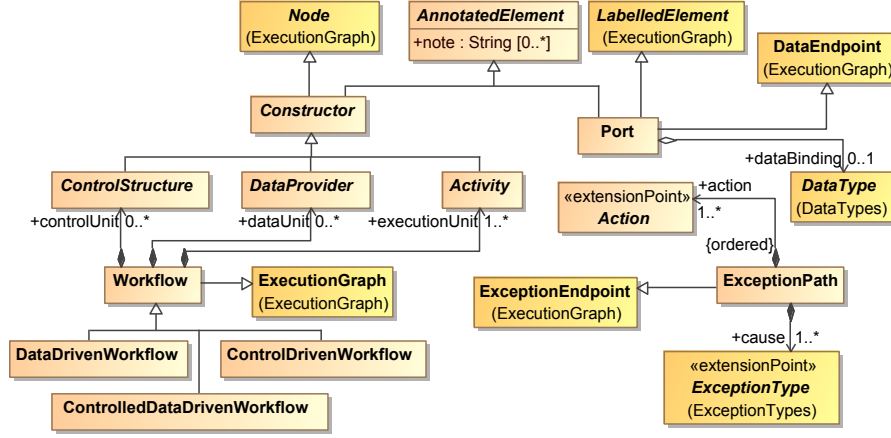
Node
(ExecutionGraph)

AnnotatedElement
+note : String [0..*]

LabelledElement
(ExecutionGraph)

DataEndpoint
(ExecutionGraph)

Constructor

Port

+dataBinding 0..1

ControlStructure

DataProvider

Activity

DataType
(DataTypes)

+controlUnit 0..*

+dataUnit 0..*

+executionUnit 1..*

«extensionPoint»
Action

+action
1..*

{ordered}

Workflow

ExecutionGraph
(ExecutionGraph)

ExceptionEndpoint
(ExecutionGraph)

ExceptionPath

+cause 1..*

DataDrivenWorkflow

ControlDrivenWorkflow

ControlledDataDrivenWorkflow

«extensionPoint»
ExceptionType
(ExceptionTypes)